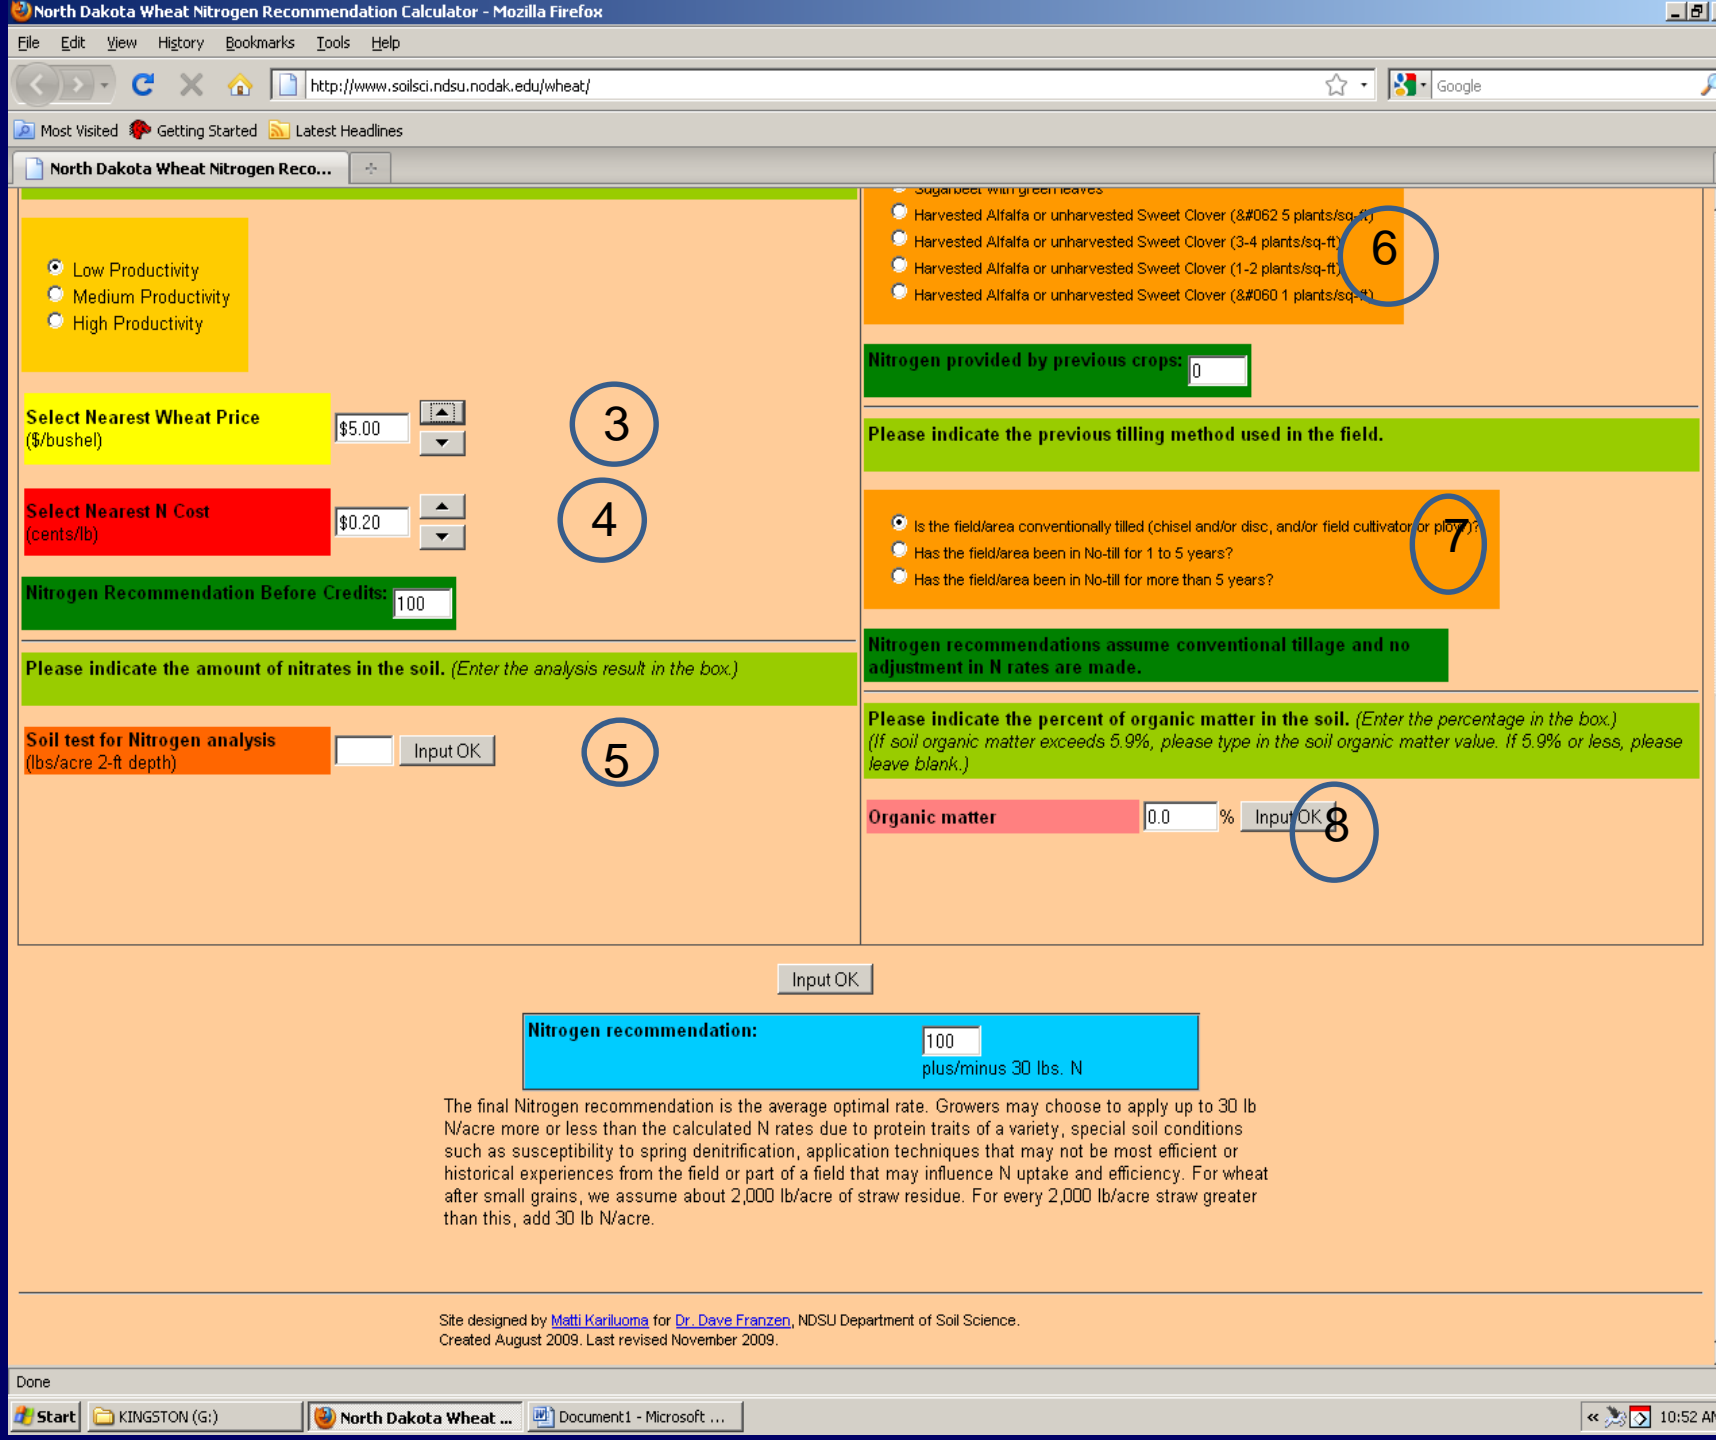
North Dakota Wheat Nitrogen Recommendation Calculator - Mozilla Firefox

File Edit View History Bookmarks Tools Help

http://www.soilsci.ndsu.nodak.edu/wheat/

Google

Most Visited Getting Started Latest Headlines

North Dakota Wheat Nitrogen Reco...

Low Productivity
Medium Productivity
High Productivity

Select Nearest Wheat Price ($/bushel) $5.00

3

Select Nearest N Cost (cents/lb) $0.20

4

Nitrogen Recommendation Before Credits: 100

Please indicate the amount of nitrates in the soil. (Enter the analysis result in the box.)

Soil test for Nitrogen analysis (lbs/acre 2-ft depth) Input OK

5

Sugarbeet with green leaves
Harvested Alfalfa or unharvested Sweet Clover (&#062 5 plants/sq-ft)
Harvested Alfalfa or unharvested Sweet Clover (3-4 plants/sq-ft)
Harvested Alfalfa or unharvested Sweet Clover (1-2 plants/sq-ft)
Harvested Alfalfa or unharvested Sweet Clover (&#060 1 plants/sq-ft)

6

Nitrogen provided by previous crops: 0

Please indicate the previous tilling method used in the field.

Is the field/area conventionally tilled (chisel and/or disc, and/or field cultivator or plow)?
Has the field/area been in No-till for 1 to 5 years?
Has the field/area been in No-till for more than 5 years?

7

Nitrogen recommendations assume conventional tillage and no adjustment in N rates are made.

Please indicate the percent of organic matter in the soil. (Enter the percentage in the box.) (If soil organic matter exceeds 5.9%, please type in the soil organic matter value. If 5.9% or less, please leave blank.)

Organic matter 0.0 % Input OK

8

Input OK

Nitrogen recommendation: 100 plus/minus 30 lbs. N

The final Nitrogen recommendation is the average optimal rate. Growers may choose to apply up to 30 lb N/acre more or less than the calculated N rates due to protein traits of a variety, special soil conditions such as susceptibility to spring denitrification, application techniques that may not be most efficient or historical experiences from the field or part of a field that may influence N uptake and efficiency. For wheat after small grains, we assume about 2,000 lb/acre of straw residue. For every 2,000 lb/acre straw greater than this, add 30 lb N/acre.

Site designed by Matti Kariluoma for Dr. Dave Franzen, NDSU Department of Soil Science.
Created August 2009. Last revised November 2009.

Done

Start KINGSTON (G:) North Dakota Wheat ... Document1 - Microsoft ... 10:52 AM